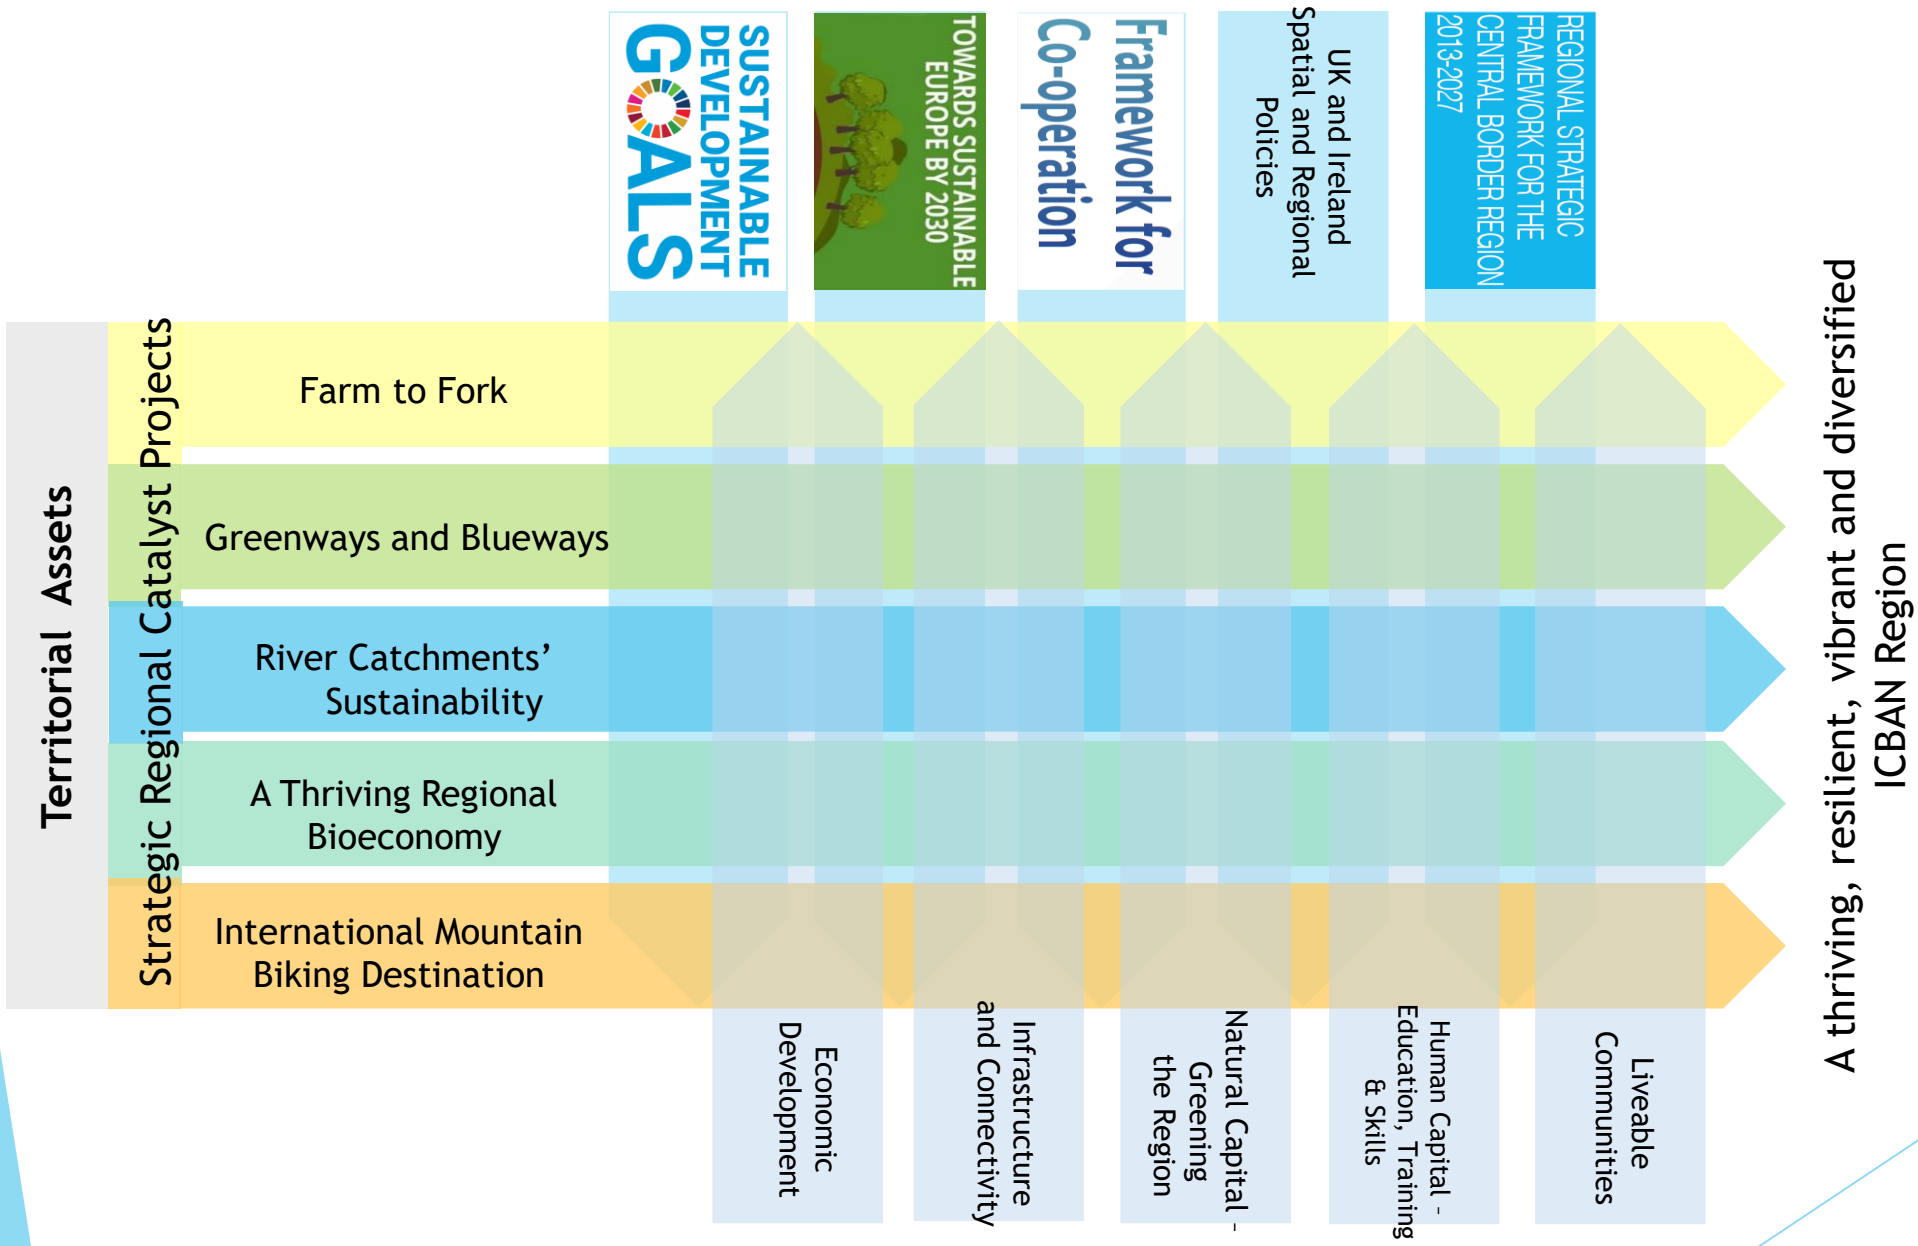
SUSTAINABLE DEVELOPMENT GOALS

TOWARDS SUSTAINABLE EUROPE BY 2030

Framework for Co-operation

UK and Ireland Spatial and Regional Policies

REGIONAL STRATEGIC FRAMEWORK FOR THE CENTRAL BORDER REGION 2013-2027

Territorial Assets

Strategic Regional Catalyst Projects

Farm to Fork

Greenways and Blueways

River Catchments' Sustainability

A Thriving Regional Bioeconomy

International Mountain Biking Destination

Economic Development

Infrastructure and Connectivity

Natural Capital - Greening the Region

Human Capital - Education, Training & Skills

Liveable Communities

A thriving, resilient, vibrant and diversified ICBAN Region